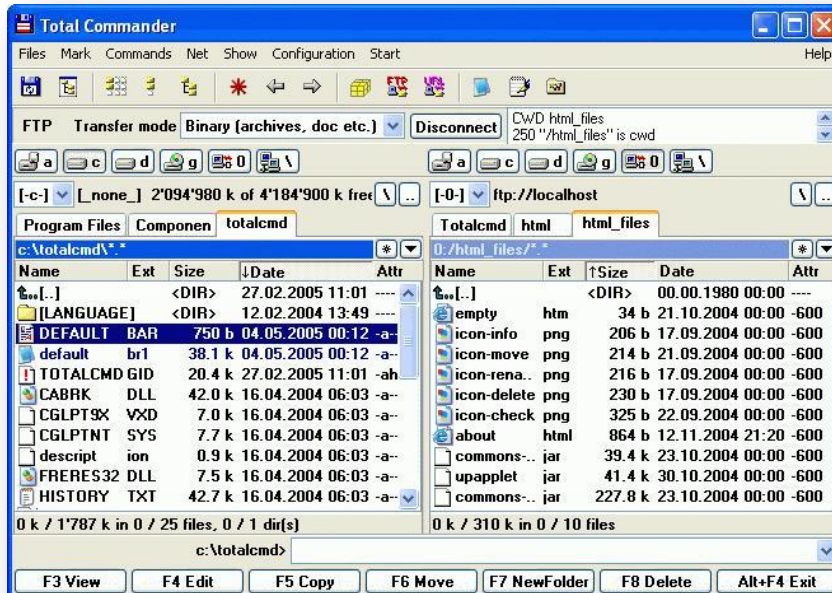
Total Commander

Files Mark Commands Net Show Configuration Start Help

FTP Transfer mode Binary (archives, doc etc.) Disconnect CWD html_files 250 "/html_files" is cwd

a c d g 0 \ a c d g 0 \

[-c-] [_none_] 2'094'980 k of 4'184'900 k free \ .. [-0-] ftp://localhost \ ..

Program Files Componen totalcmd

c:\totalcmd\*.* * 

| Name | Ext | Size | ↓Date | Attr |
|---|---|---|---|---|
| [..] | | <DIR> | 27.02.2005 11:01 | ---- |
| [LANGUAGE] | | <DIR> | 12.02.2004 13:49 | ---- |
| DEFAULT | BAR | 750 b | 04.05.2005 00:12 | -a- |
| default | br1 | 38.1 k | 04.05.2005 00:12 | -a- |
| TOTALCMD | GID | 20.4 k | 27.02.2005 11:01 | -ah |
| CABRK | DLL | 42.0 k | 16.04.2004 06:03 | -a- |
| CGLPT9X | VXD | 7.0 k | 16.04.2004 06:03 | -a- |
| CGLPTNT | SYS | 7.7 k | 16.04.2004 06:03 | -a- |
| descript | ion | 0.9 k | 16.04.2004 06:03 | -a- |
| FRERES32 | DLL | 7.5 k | 16.04.2004 06:03 | -a- |
| HISTORY | TXT | 42.7 k | 16.04.2004 06:03 | -a- |

0 k / 1'787 k in 0 / 25 files, 0 / 1 dir(s)

Totalcmd html html_files

0:/html_files/*.* *

| Name | Ext | ↑Size | Date | Attr |
|---|---|---|---|---|
| [..] | | <DIR> | 00.00.1980 00:00 | ---- |
| empty | htm | 34 b | 21.10.2004 00:00 | -600 |
| icon-info | png | 206 b | 17.09.2004 00:00 | -600 |
| icon-move | png | 214 b | 21.09.2004 00:00 | -600 |
| icon-rena.. | png | 216 b | 17.09.2004 00:00 | -600 |
| icon-delete | png | 230 b | 17.09.2004 00:00 | -600 |
| icon-check | png | 325 b | 22.09.2004 00:00 | -600 |
| about | html | 864 b | 12.11.2004 21:20 | -600 |
| commons-.. | jar | 39.4 k | 23.10.2004 00:00 | -600 |
| upapplet | jar | 41.4 k | 30.10.2004 00:00 | -600 |
| commons-.. | jar | 227.8 k | 23.10.2004 00:00 | -600 |

0 k / 310 k in 0 / 10 files

c:\totalcmd>

F3 View F4 Edit F5 Copy F6 Move F7 NewFolder F8 Delete Alt+F4 Exit